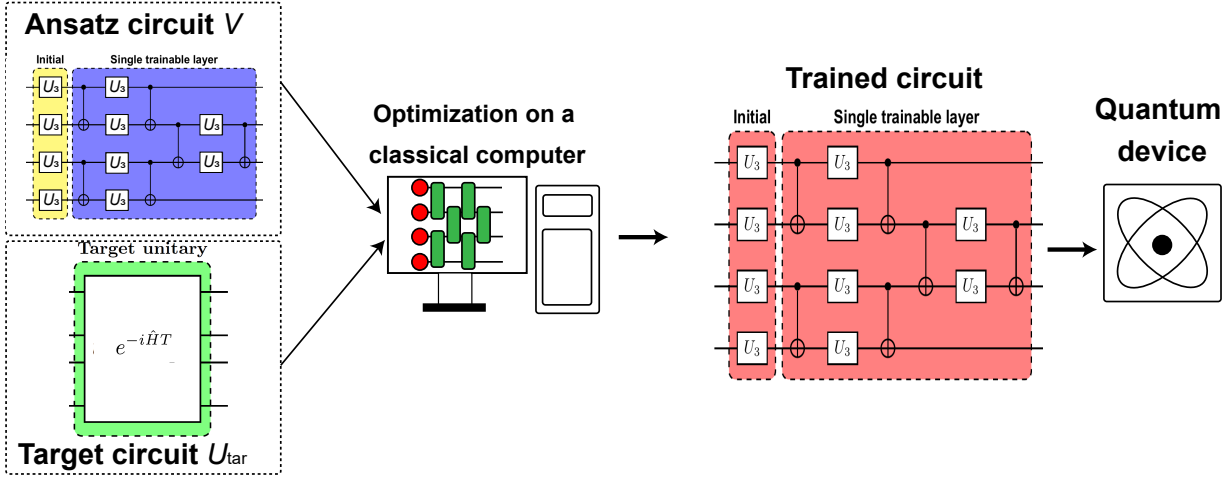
Ansatz circuit $V$

Initial

Single trainable layer

$U_3$ $U_3$ $U_3$ $U_3$ $U_3$ $U_3$ $U_3$ $U_3$ $U_3$ $U_3$

Target unitary

$e^{-i\hat{H}T}$

Target circuit $U_{\text{tar}}$

Optimization on a classical computer

Trained circuit

Initial

Single trainable layer

$U_3$ $U_3$ $U_3$ $U_3$ $U_3$ $U_3$ $U_3$ $U_3$ $U_3$ $U_3$

Quantum device